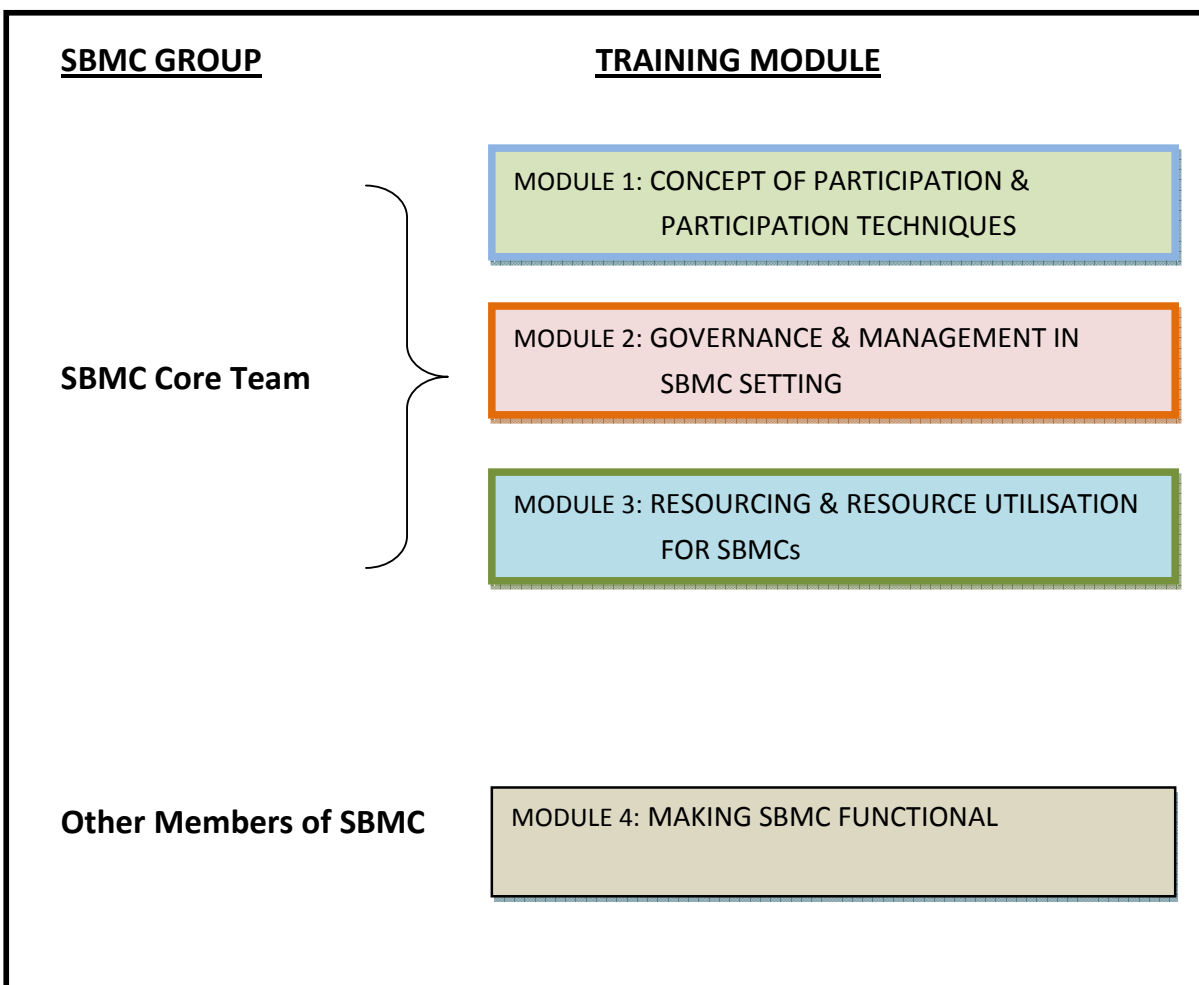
SBMC GROUP

TRAINING MODULE

SBMC Core Team

MODULE 1: CONCEPT OF PARTICIPATION & PARTICIPATION TECHNIQUES

MODULE 2: GOVERNANCE & MANAGEMENT IN SBMC SETTING

MODULE 3: RESOURCING & RESOURCE UTILISATION FOR SBMCs

Other Members of SBMC

MODULE 4: MAKING SBMC FUNCTIONAL